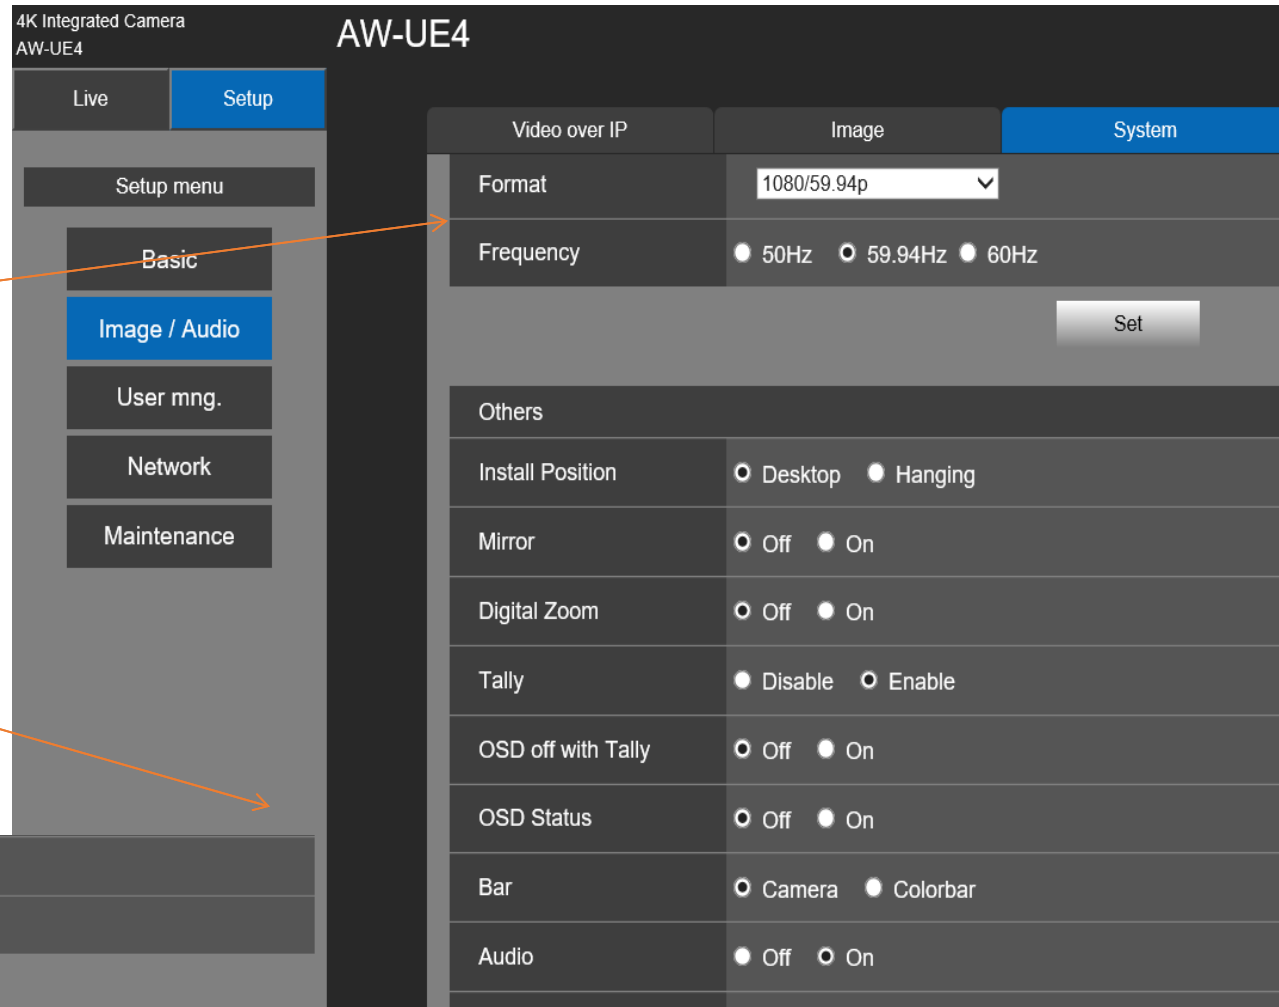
4K Integrated Camera
AW-UE4

AW-UE4

Live
Setup

Setup menu

Basic
Image / Audio
User mng.
Network
Maintenance

Video over IP
Image
System

| Format | 1080/59.94p |
|---|---|
| Frequency | 50Hz 59.94Hz 60Hz |

Set

| Others | |
|---|---|
| Install Position | Desktop Hanging |
| Mirror | Off On |
| Digital Zoom | Off On |
| Tally | Disable Enable |
| OSD off with Tally | Off On |
| OSD Status | Off On |
| Bar | Camera Colorbar |
| Audio | Off On |